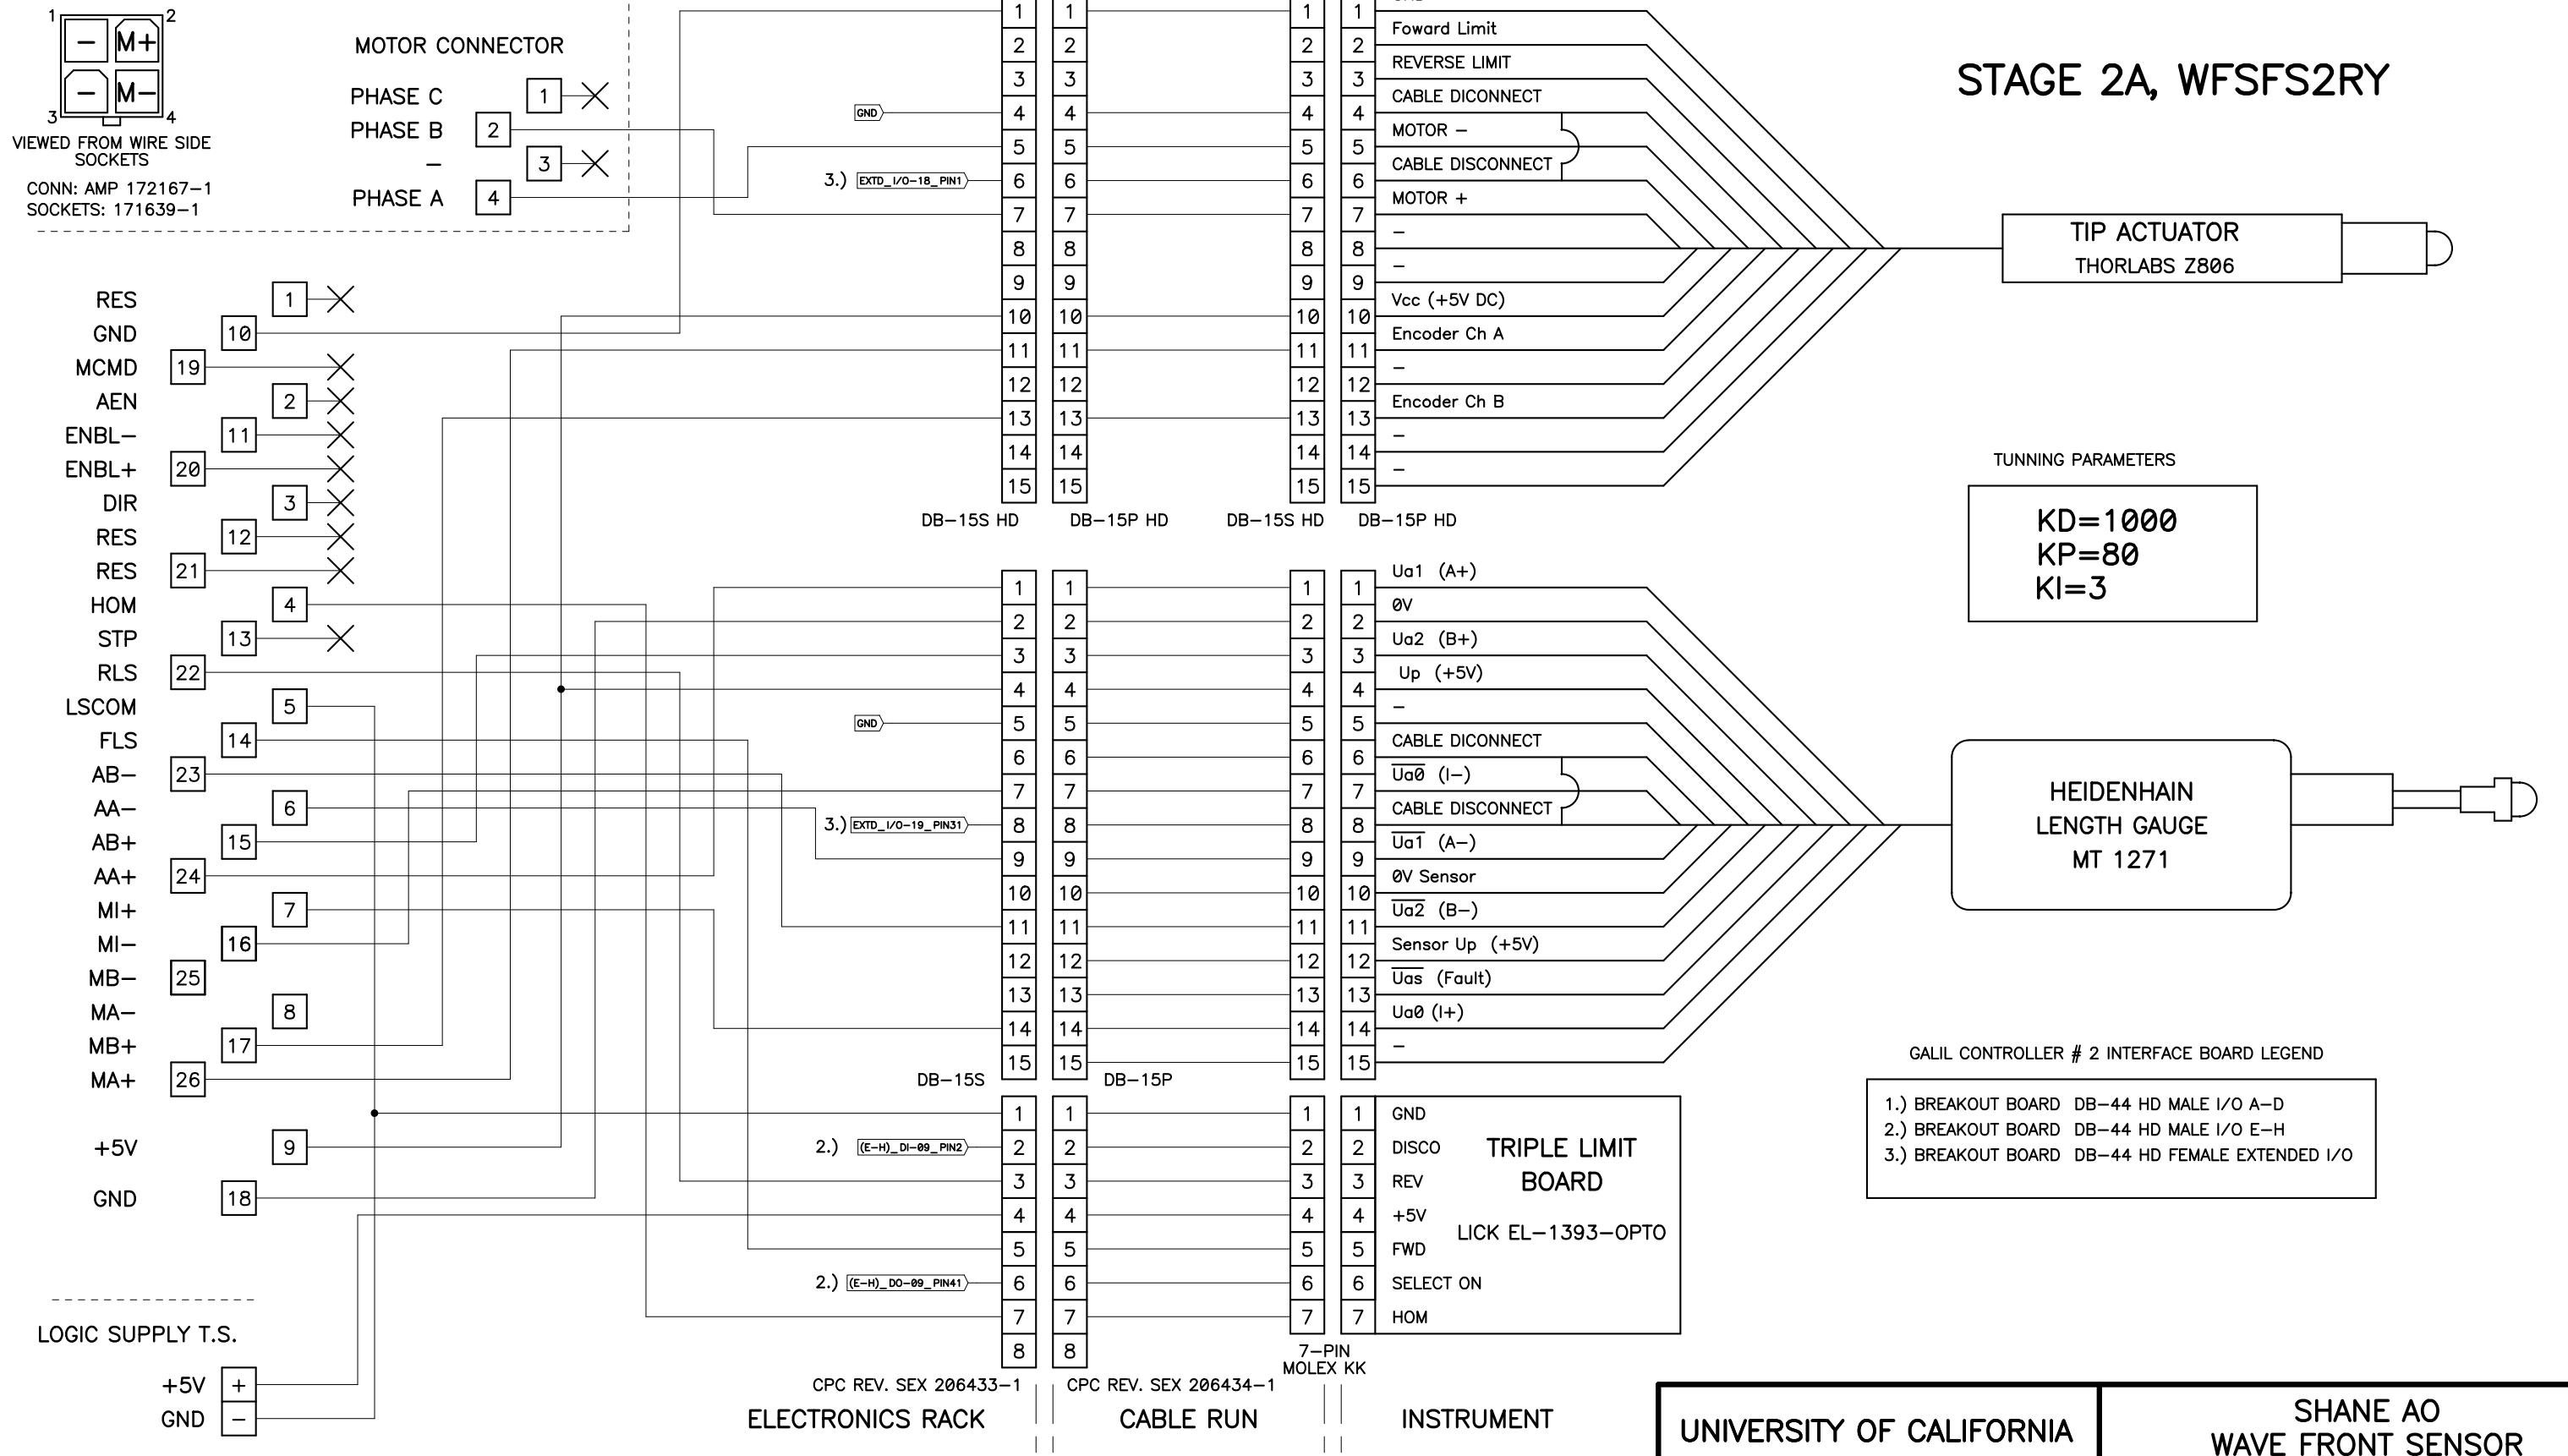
1 2
− M+
− M−
3 4
VIEWED FROM WIRE SIDE SOCKETS
CONN: AMP 172167−1
SOCKETS: 171639−1

MOTOR CONNECTOR
PHASE C 1
PHASE B 2
− 3
PHASE A 4

STAGE 2A, WFSFS2RY

RES 1
GND 10
MCMD 19
AEN 2
ENBL− 11
ENBL+ 20
DIR 3
RES 12
RES 21
HOM 4
STP 13
RLS 22
LSCOM 5
FLS 14
AB− 23
AA− 6
AB+ 15
AA+ 24
MI+ 7
MI− 16
MB− 25
MA− 8
MB+ 17
MA+ 26
+5V 9
GND 18

GND
3.) EXTD_I/O−18_PIN1
GND
3.) EXTD_I/O−19_PIN31
2.) (E−H)_DI−09_PIN2
2.) (E−H)_DO−09_PIN41

1 2 3 4 5 6 7 8 9 10 11 12 13 14 15
DB−15S HD DB−15P HD DB−15S HD DB−15P HD

Foward Limit
REVERSE LIMIT
CABLE DICONNECT
MOTOR −
CABLE DISCONNECT
MOTOR +
−
−
Vcc (+5V DC)
Encoder Ch A
−
Encoder Ch B
−
−

TIP ACTUATOR
THORLABS Z806

TUNNING PARAMETERS
KD=1000
KP=80
KI=3

DB−15S DB−15P

Ua1 (A+)
0V
Ua2 (B+)
Up (+5V)
−
CABLE DICONNECT
Ua0 (I−)
CABLE DISCONNECT
Ua1 (A−)
0V Sensor
Ua2 (B−)
Sensor Up (+5V)
Uas (Fault)
Ua0 (I+)
−

HEIDENHAIN
LENGTH GAUGE
MT 1271

GALIL CONTROLLER # 2 INTERFACE BOARD LEGEND
1.) BREAKOUT BOARD DB−44 HD MALE I/O A−D
2.) BREAKOUT BOARD DB−44 HD MALE I/O E−H
3.) BREAKOUT BOARD DB−44 HD FEMALE EXTENDED I/O

GND
DISCO
REV
+5V
FWD
SELECT ON
HOM
TRIPLE LIMIT BOARD
LICK EL−1393−OPTO

7−PIN MOLEX KK

LOGIC SUPPLY T.S.
+5V +
GND −

CPC REV. SEX 206433−1
ELECTRONICS RACK
CPC REV. SEX 206434−1
CABLE RUN
INSTRUMENT

UNIVERSITY OF CALIFORNIA
SHANE AO
WAVE FRONT SENSOR